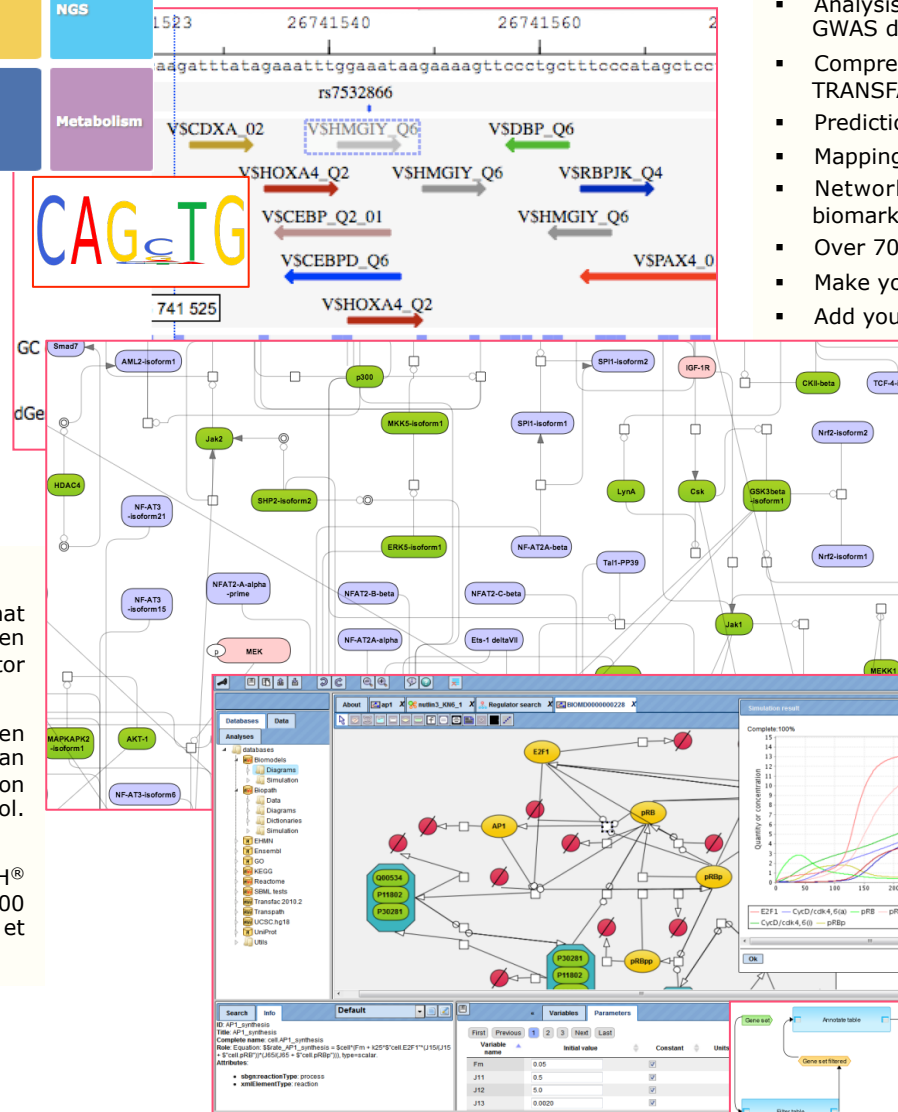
NGS

Metabolism

1523 26741540 26741560

aagatttatagaaatttggaaataagaaaagttccctgctttcccatagctcc

rs7532866

V$CDXA_02 V$HMGIY_Q6 V$DBP_Q6

V$HOXA4_Q2 V$HMGIY_Q6 V$RBPJK_Q4

V$CEBP_Q2_01 V$HMGIY_Q6

V$CEBPD_Q6 V$PAX4_0

741 525

V$HOXA4_Q2

CAGcTG

GC

dGe

▪ Analysis GWAS d

▪ Compre TRANSFA

▪ Predictio

▪ Mapping

▪ Network biomark

▪ Over 70

▪ Make yo

▪ Add you

hat en tor

en an on ol.

H®
00
et

Smad7 AML2-isoform1 p300 SPI1-isoform2 IGF-1R CKII-beta TCF-4 MKK5-isoform1 SPI1-isoform1 Jak2 Nrf2-isoform2 HDAC4 SHP2-isoform2 LynA Csk GSK3beta -isoform1 NF-AT3 -isoform21 ERK5-isoform1 NF-AT2A-beta Tal1-PP39 Nrf2-isoform1 NF-AT3 -isoform15 NFAT2-A-alpha -prime NFAT2-B-beta NFAT2-C-beta Jak1 p MEK NF-AT2A-alpha Ets-1 deltaVII MEKK1 MAPKAPK2 -isoform1 AKT-1 NF-AT3-isoform6

Databases Data Analyses
databases Biomodels Diagrams Simulation Biopath Data Diagrams Dictionaries Simulation EHMN Ensembl GO KEGG Reactome SBML tests Transfac 2010.2 Transpath UCSC hg18 UniProt Utils

About ap1 mdm3_KN6_1 Regulator search BIOMD0000000228

E2F1 AP1 pRB pRBp Q00534 P11802 P30281 P30281 P11802 pRBpp

Simulation result
Complete:100%
Quantity or concentration
15 14 13 12 11 10 9 8 7 6 5 4 3 2 1 0
0 50 100 150 200
E2F1 CycD/cdk4,6(a) pRB pR CycD/cdk4,6(i) pRBp
Ok

Search Info Default
ID: AP1_synthesis
Title: AP1_synthesis
Complete name: cell.AP1_synthesis
Role: Equation: $rate_AP1_synthesis = $cell*(Fm + k25*$"cell.E2F1"*(J15/(J15 + $"cell.pRB"))*(J65/(J65 + $"cell.pRBp"))), type=scalar.
Attributes:
• sbgn:reactionType: process
• xmlElementType: reaction

Variables Parameters
First Previous 1 2 3 Next Last

| Variable name | Initial value | Constant | Units |
|---|---|---|---|
| Fm | 0.05 | ☑ | |
| J11 | 0.5 | ☑ | |
| J12 | 5.0 | ☑ | |
| J13 | 0.0020 | ☑ | |

Gene set Annotate table Gene set filtered Filter table